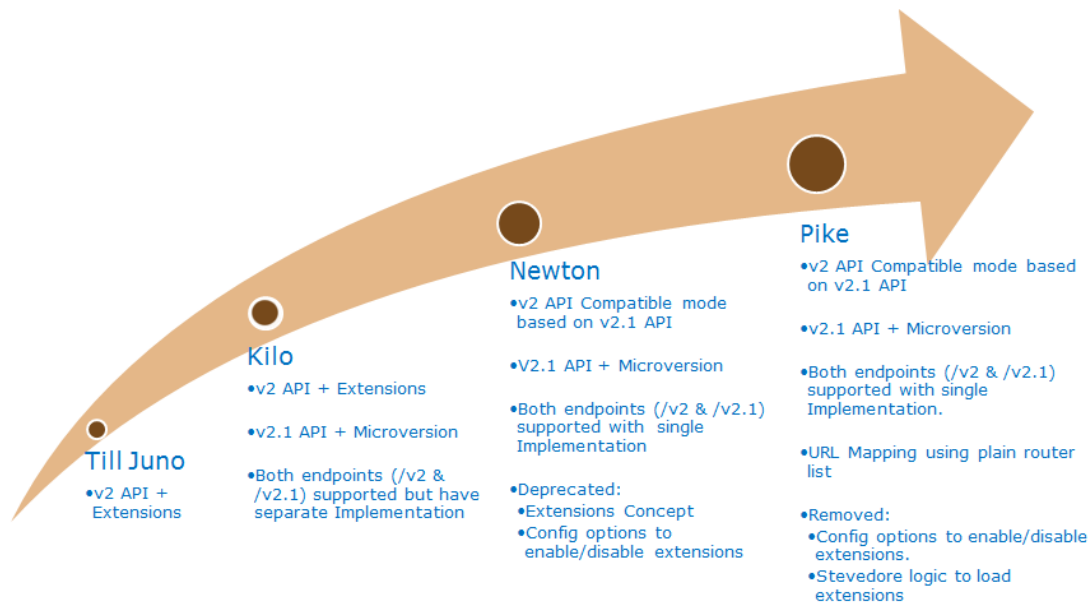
Till Juno
•v2 API + Extensions

Kilo
•v2 API + Extensions

•v2.1 API + Microversion

•Both endpoints (/v2 & /v2.1) supported but have separate Implementation

Newton
•v2 API Compatible mode based on v2.1 API

•V2.1 API + Microversion

•Both endpoints (/v2 & /v2.1) supported with single Implementation

•Deprecated:
•Extensions Concept
•Config options to enable/disable extensions

Pike
•v2 API Compatible mode based on v2.1 API

•v2.1 API + Microversion

•Both endpoints (/v2 & /v2.1) supported with single Implementation.

•URL Mapping using plain router list

•Removed:
•Config options to enable/disable extensions.
•Stevedore logic to load extensions